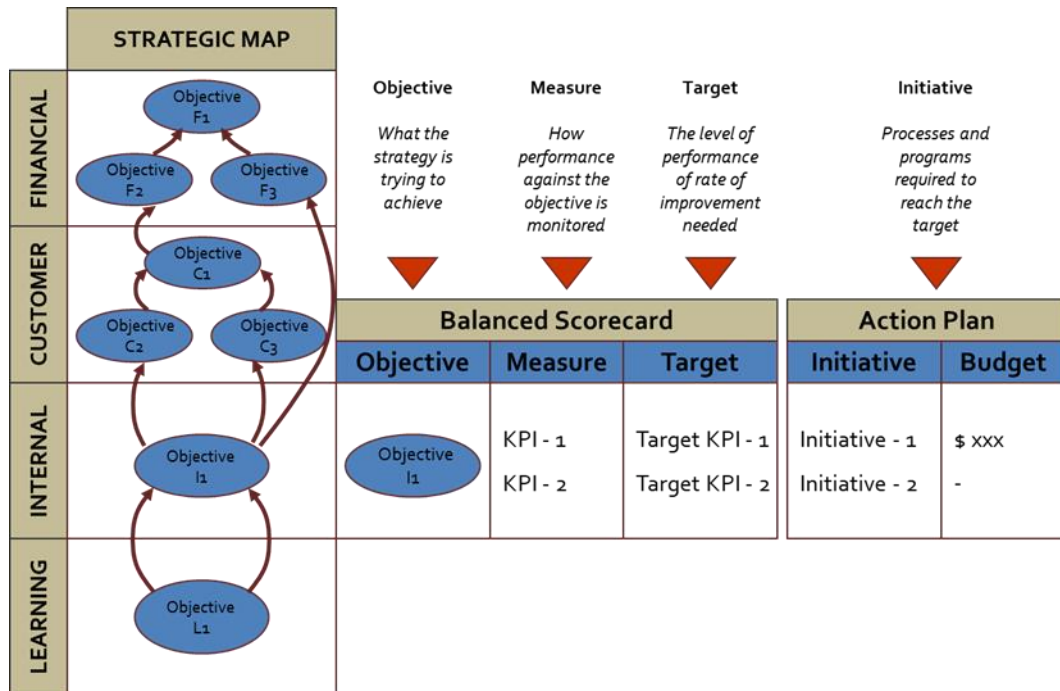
STRATEGIC MAP

FINANCIAL

Objective F1

Objective F2

Objective F3

CUSTOMER

Objective C1

Objective C2

Objective C3

INTERNAL

Objective I1

LEARNING

Objective L1

Objective

What the strategy is trying to achieve

Measure

How performance against the objective is monitored

Target

The level of performance of rate of improvement needed

Initiative

Processes and programs required to reach the target

Balanced Scorecard

| Objective | Measure | Target |
|---|---|---|
| Objective I1 | KPI - 1<br>KPI - 2 | Target KPI - 1<br>Target KPI - 2 |

Action Plan

| Initiative | Budget |
|---|---|
| Initiative - 1 | $ xxx |
| Initiative - 2 | - |